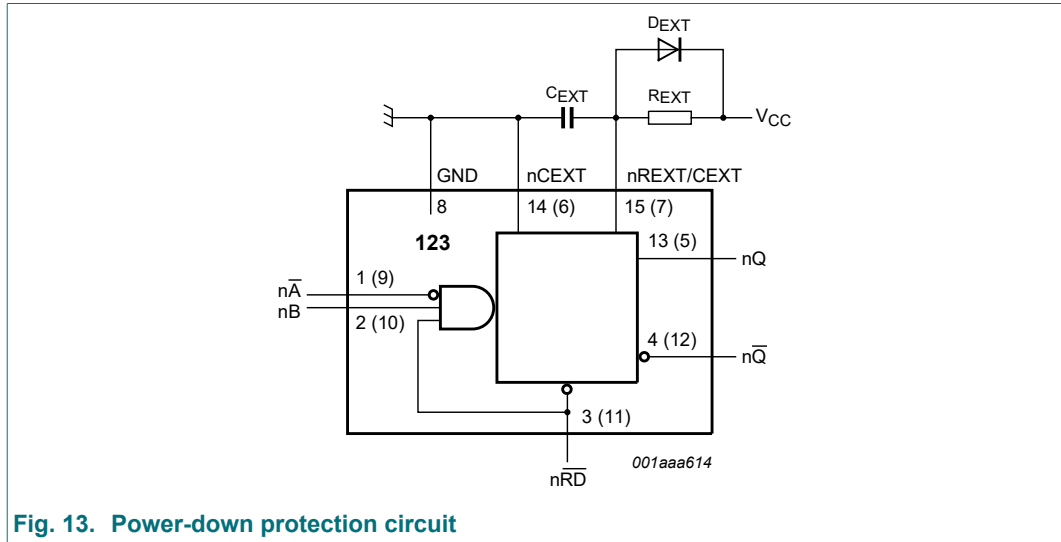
$D_{EXT}$

$C_{EXT}$

$R_{EXT}$

$V_{CC}$

GND

nCEXT

nREXT/CEXT

8

14 (6)

15 (7)

123

13 (5)

nQ

$n\overline{A}$

1 (9)

nB

2 (10)

4 (12)

$n\overline{Q}$

3 (11)

$n\overline{RD}$

001aaa614

Fig. 13. Power-down protection circuit